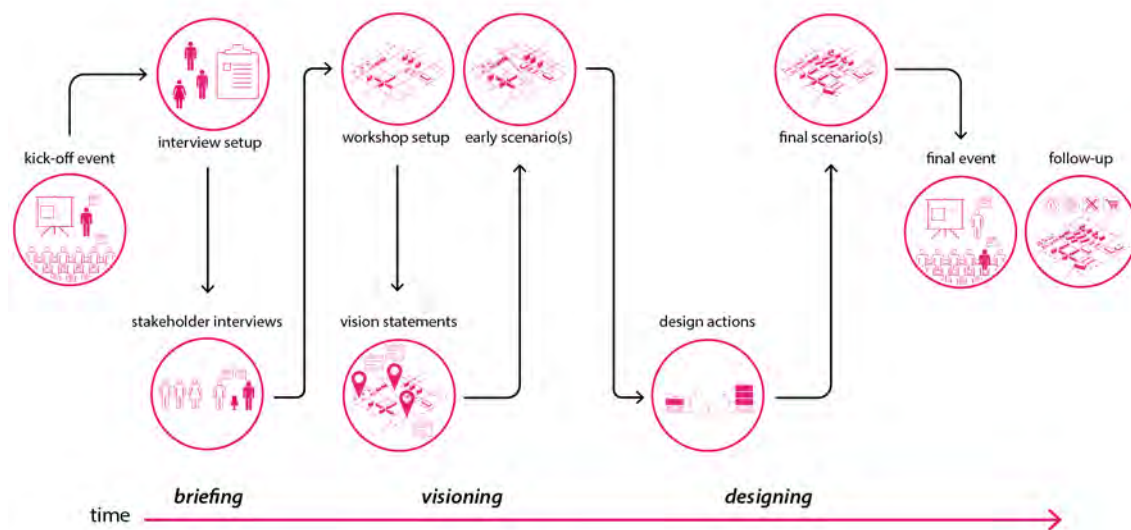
kick-off event

interview setup

stakeholder interviews

workshop setup

early scenario(s)

vision statements

design actions

final scenario(s)

final event

follow-up

briefing

visioning

designing

time